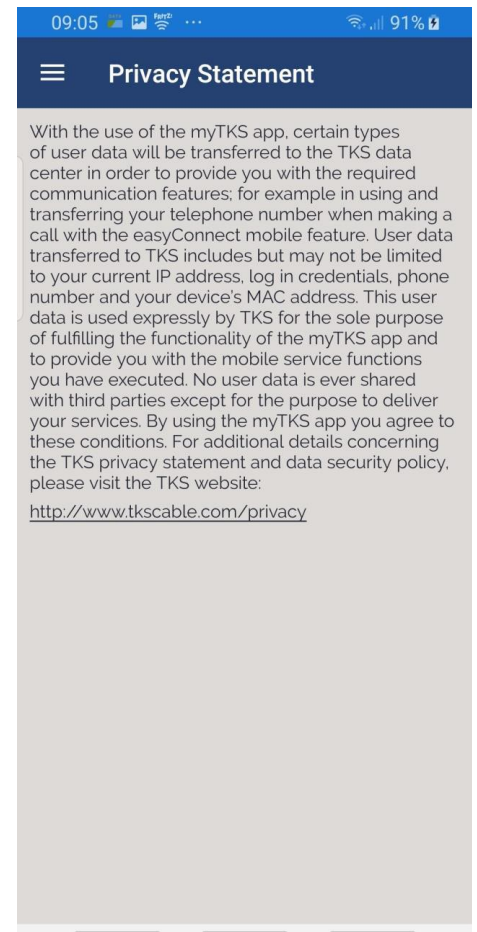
09:05 ··· 91%

Privacy Statement

With the use of the myTKS app, certain types of user data will be transferred to the TKS data center in order to provide you with the required communication features; for example in using and transferring your telephone number when making a call with the easyConnect mobile feature. User data transferred to TKS includes but may not be limited to your current IP address, log in credentials, phone number and your device's MAC address. This user data is used expressly by TKS for the sole purpose of fulfilling the functionality of the myTKS app and to provide you with the mobile service functions you have executed. No user data is ever shared with third parties except for the purpose to deliver your services. By using the myTKS app you agree to these conditions. For additional details concerning the TKS privacy statement and data security policy, please visit the TKS website:

http://www.tkscable.com/privacy